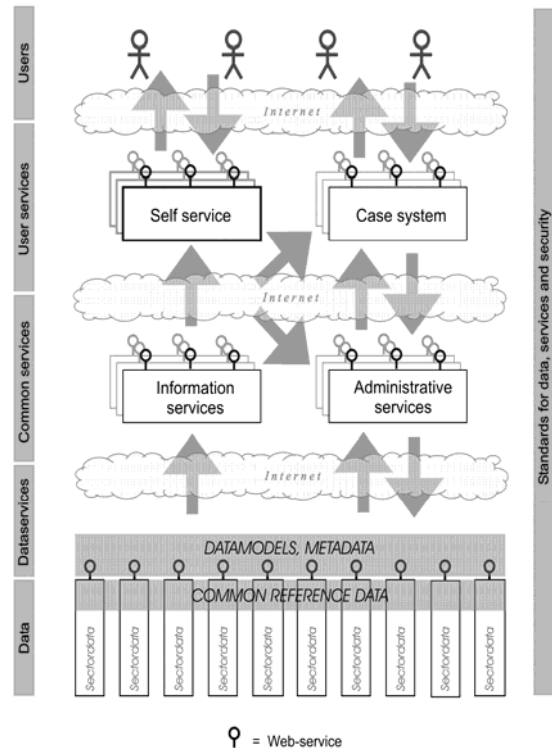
Users

User services

Common services

Dataservices

Data

Internet

Self service

Case system

Internet

Information services

Administrative services

Internet

DATAMODELS, METADATA

COMMON REFERENCE DATA

Sectordata

Sectordata

Sectordata

Sectordata

Sectordata

Sectordata

Sectordata

Sectordata

Sectordata

Sectordata

Standards for data, services and security

= Web-service